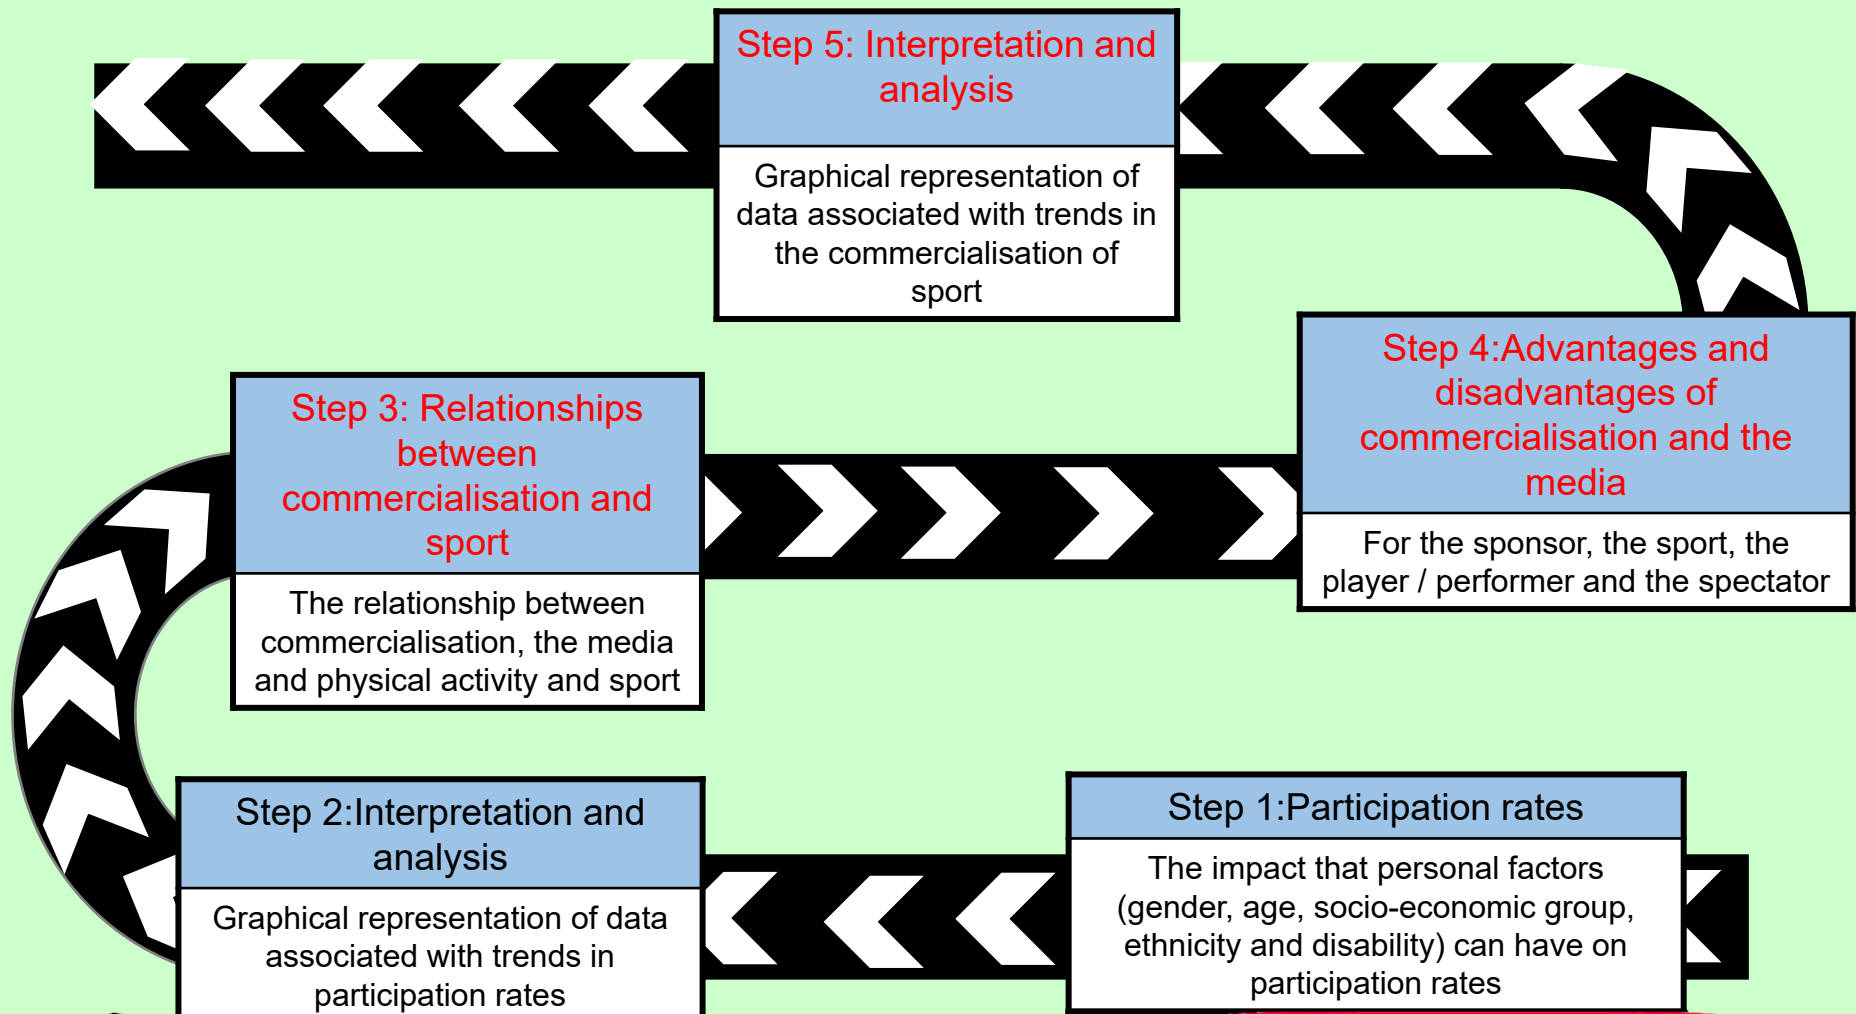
Step 5: Interpretation and analysis

Graphical representation of data associated with trends in the commercialisation of sport

Step 4:Advantages and disadvantages of commercialisation and the media

For the sponsor, the sport, the player / performer and the spectator

Step 3: Relationships between commercialisation and sport

The relationship between commercialisation, the media and physical activity and sport

Step 2:Interpretation and analysis

Graphical representation of data associated with trends in participation rates

Step 1:Participation rates

The impact that personal factors (gender, age, socio-economic group, ethnicity and disability) can have on participation rates